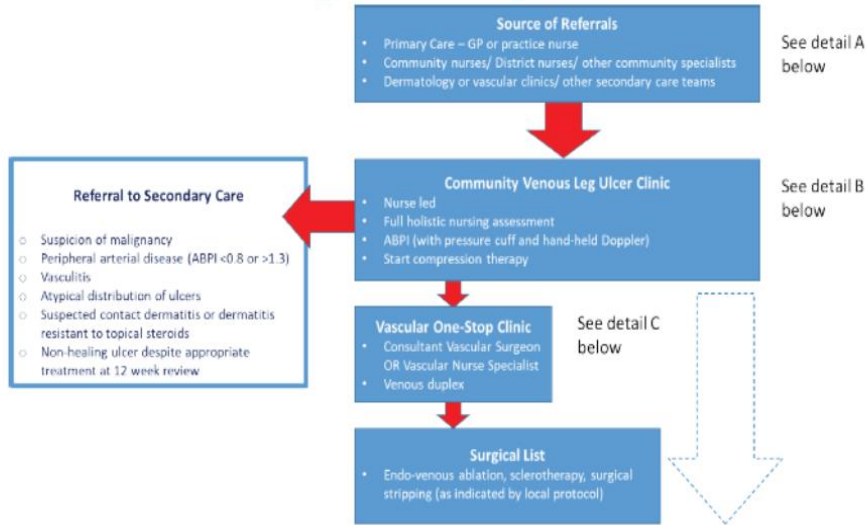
Source of Referrals
- Primary Care – GP or practice nurse
- Community nurses/ District nurses/ other community specialists
- Dermatology or vascular clinics/ other secondary care teams

See detail A below

Referral to Secondary Care
- Suspicion of malignancy
- Peripheral arterial disease (ABPI <0.8 or >1.3)
- Vasculitis
- Atypical distribution of ulcers
- Suspected contact dermatitis or dermatitis resistant to topical steroids
- Non-healing ulcer despite appropriate treatment at 12 week review

Community Venous Leg Ulcer Clinic
- Nurse led
- Full holistic nursing assessment
- ABPI (with pressure cuff and hand-held Doppler)
- Start compression therapy

See detail B below

Vascular One-Stop Clinic
- Consultant Vascular Surgeon OR Vascular Nurse Specialist
- Venous duplex

See detail C below

Surgical List
- Endo-venous ablation, sclerotherapy, surgical stripping (as indicated by local protocol)